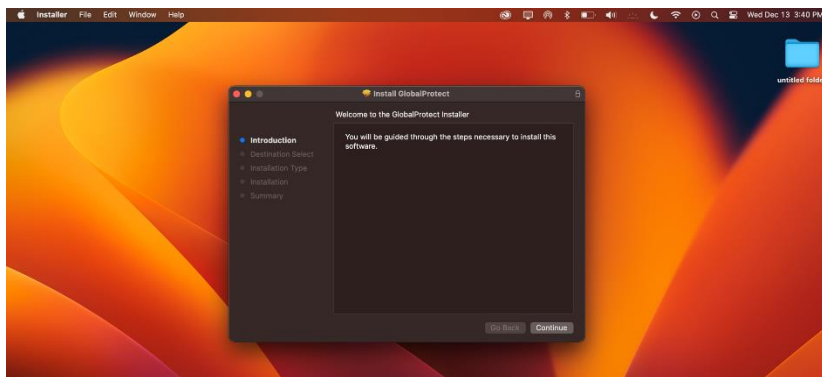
Installer File Edit Window Help

Wed Dec 13 3:40 PM

untitled folde

Install GlobalProtect

Welcome to the GlobalProtect Installer

Introduction
Destination Select
Installation Type
Installation
Summary

You will be guided through the steps necessary to install this software.

Go Back Continue